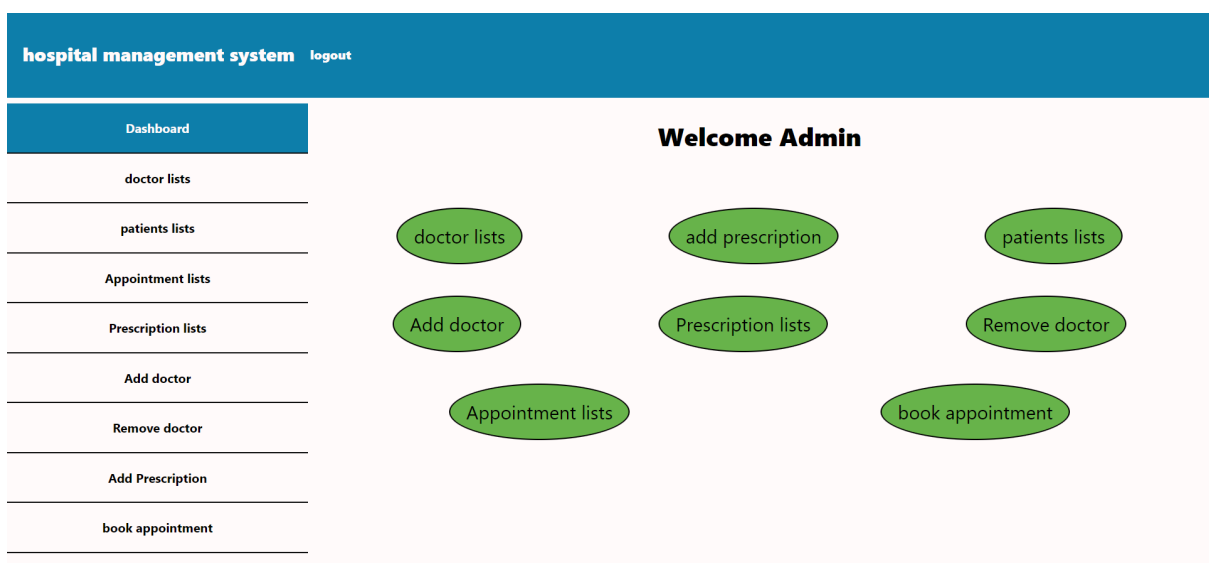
hospital management system logout

Dashboard

doctor lists

patients lists

Appointment lists

Prescription lists

Add doctor

Remove doctor

Add Prescription

book appointment

Welcome Admin

doctor lists

add prescription

patients lists

Add doctor

Prescription lists

Remove doctor

Appointment lists

book appointment